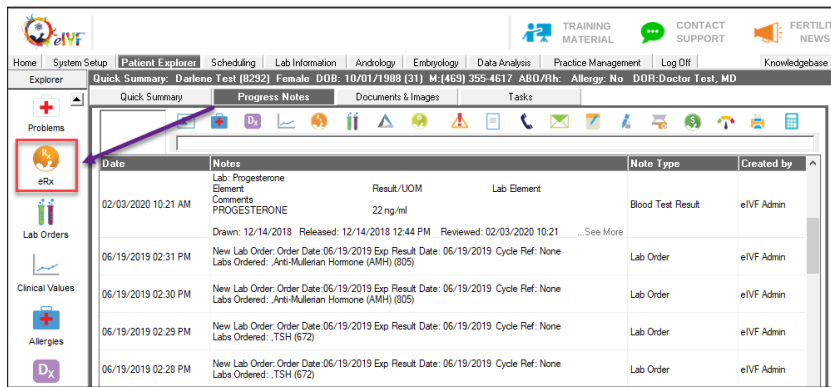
eIVF

TRAINING MATERIAL

CONTACT SUPPORT

FERTILI NEWS

Home | System Setup | Patient Explorer | Scheduling | Lab Information | Andrology | Embryology | Data Analysis | Practice Management | Log Off | Knowledgebase

Explorer

Quick Summary: Darlene Test (8292) Female DOB: 10/01/1988 (31) M:(469) 355-4617 ABO/Rh: Allergy: No DOR:Doctor Test, MD

Quick Summary | Progress Notes | Documents & Images | Tasks

Problems

eRx

Lab Orders

Clinical Values

Allergies

Dx

| Date | Notes | Note Type | Created by |
|---|---|---|---|
| 02/03/2020 10:21 AM | Lab: Progesterone Element Result/UOM Lab Element Comments PROGESTERONE 22 ng/ml Drawn: 12/14/2018 Released: 12/14/2018 12:44 PM Reviewed: 02/03/2020 10:21 ...See More | Blood Test Result | eIVF Admin |
| 06/19/2019 02:31 PM | New Lab Order: Order Date:06/19/2019 Exp Result Date: 06/19/2019 Cycle Ref: None Labs Ordered: ,Anti-Mullerian Hormone (AMH) (805) | Lab Order | eIVF Admin |
| 06/19/2019 02:30 PM | New Lab Order: Order Date:06/19/2019 Exp Result Date: 06/19/2019 Cycle Ref: None Labs Ordered: ,Anti-Mullerian Hormone (AMH) (805) | Lab Order | eIVF Admin |
| 06/19/2019 02:29 PM | New Lab Order: Order Date:06/19/2019 Exp Result Date: 06/19/2019 Cycle Ref: None Labs Ordered: ,TSH (672) | Lab Order | eIVF Admin |
| 06/19/2019 02:28 PM | New Lab Order: Order Date:06/19/2019 Exp Result Date: 06/19/2019 Cycle Ref: None Labs Ordered: ,TSH (672) | Lab Order | eIVF Admin |